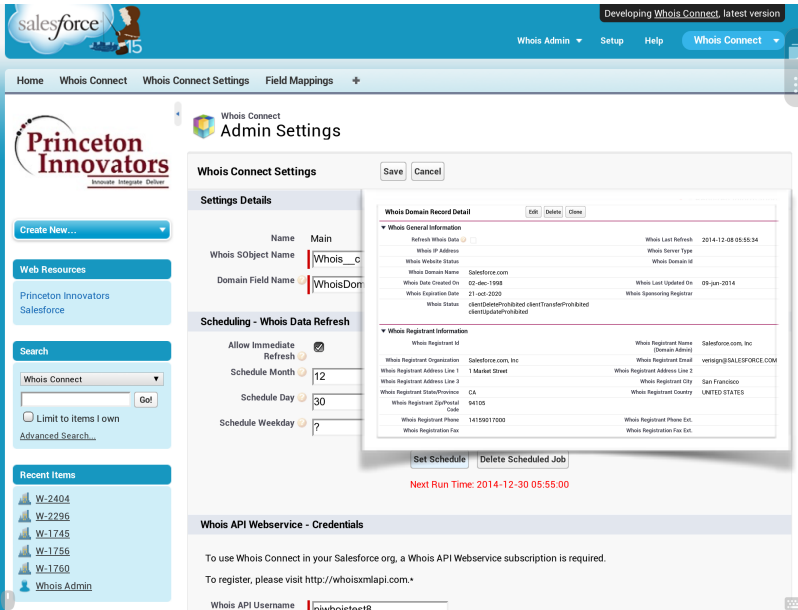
salesforce 15

Developing Whois Connect, latest version

Whois Admin ▾ Setup Help Whois Connect ▾

Home Whois Connect Whois Connect Settings Field Mappings +

Princeton Innovators
Innovate Integrate Deliver

Create New... ▾

Web Resources

Princeton Innovators
Salesforce

Search

Whois Connect ▾

Go!

Limit to items I own

Advanced Search...

Recent Items

W-2404
W-2296
W-1745
W-1756
W-1760
Whois Admin

Whois Connect
Admin Settings

Whois Connect Settings Save Cancel

Settings Details

Name Main
Whois SObject Name Whois__c
Domain Field Name WhoisDom

Scheduling - Whois Data Refresh

Allow Immediate Refresh
Schedule Month 12
Schedule Day 30
Schedule Weekday ?

Set Schedule Delete Scheduled Job

Next Run Time: 2014-12-30 05:55:00

Whois API Webservice - Credentials

To use Whois Connect in your Salesforce org, a Whois API Webservice subscription is required.

To register, please visit http://whoisxmlapi.com.*

Whois API Username niwhoistest8

Whois Domain Record Detail Edit Delete Clone

▾ Whois General Information

| | | | |
|---|---|---|---|
| Refresh Whois Data | | Whois Last Refresh | 2014-12-08 05:55:34 |
| Whois IP Address | | Whois Server Type | |
| Whois Website Status | | Whois Domain Id | |
| Whois Domain Name | Salesforce.com | | |
| Whois Date Created On | 02-dec-1998 | Whois Last Updated On | 09-jun-2014 |
| Whois Expiration Date | 21-oct-2020 | Whois Sponsoring Registrar | |
| Whois Status | clientDeleteProhibited clientTransferProhibited clientUpdateProhibited | | |

▾ Whois Registrant Information

| | | | |
|---|---|---|---|
| Whois Registrant Id | | Whois Registrant Name (Domain Admin) | Salesforce.com, Inc |
| Whois Registrant Organization | Salesforce.com, Inc | Whois Registrant Email | verisign@SALESFORCE.COM |
| Whois Registrant Address Line 1 | 1 Market Street | Whois Registrant Address Line 2 | |
| Whois Registrant Address Line 3 | | Whois Registrant City | San Francisco |
| Whois Registrant State/Province | CA | Whois Registrant Country | UNITED STATES |
| Whois Registrant Zip/Postal Code | 94105 | | |
| Whois Registrant Phone | 14159017000 | Whois Registrant Phone Ext. | |
| Whois Registration Fax | | Whois Registrant Fax Ext. | |